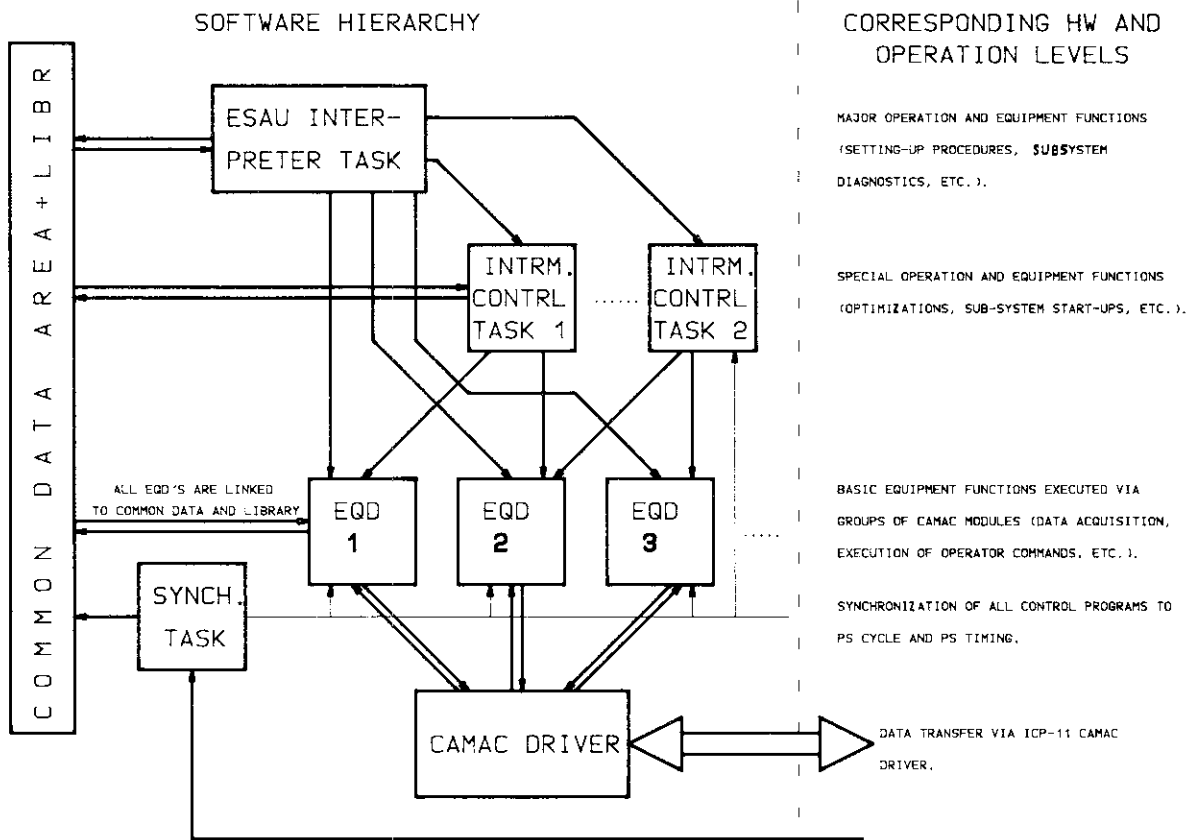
SOFTWARE HIERARCHY

CORRESPONDING HW AND OPERATION LEVELS

COMMON DATA AREA + LIBR

ESAU INTERPRETER TASK

INTRM. CONTRL TASK 1

......

INTRM. CONTRL TASK 2

ALL EQD'S ARE LINKED TO COMMON DATA AND LIBRARY

EQD 1

EQD 2

EQD 3

.....

SYNCH. TASK

CAMAC DRIVER

MAJOR OPERATION AND EQUIPMENT FUNCTIONS (SETTING-UP PROCEDURES, SUBSYSTEM DIAGNOSTICS, ETC.).

SPECIAL OPERATION AND EQUIPMENT FUNCTIONS (OPTIMIZATIONS, SUB-SYSTEM START-UPS, ETC.).

BASIC EQUIPMENT FUNCTIONS EXECUTED VIA GROUPS OF CAMAC MODULES (DATA ACQUISITION, EXECUTION OF OPERATOR COMMANDS, ETC.).

SYNCHRONIZATION OF ALL CONTROL PROGRAMS TO PS CYCLE AND PS TIMING.

DATA TRANSFER VIA ICP-11 CAMAC DRIVER.